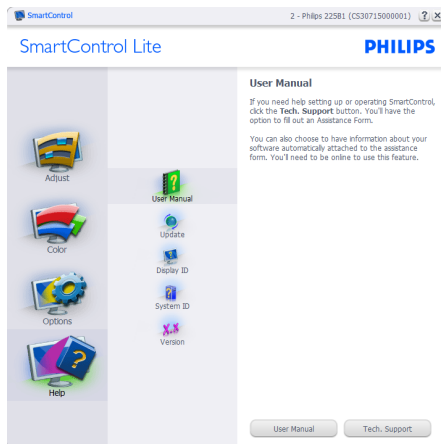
SmartControl

2 - Philips 225B1 (CS30715000001) ? X

SmartControl Lite

PHILIPS

User Manual

If you need help setting up or operating SmartControl, click the **Tech. Support** button. You'll have the option to fill out an Assistance Form.

You can also choose to have information about your software automatically attached to the assistance form. You'll need to be online to use this feature.

Adjust

User Manual

Update

Color

Display ID

System ID

Options

Version

Help

User Manual

Tech. Support